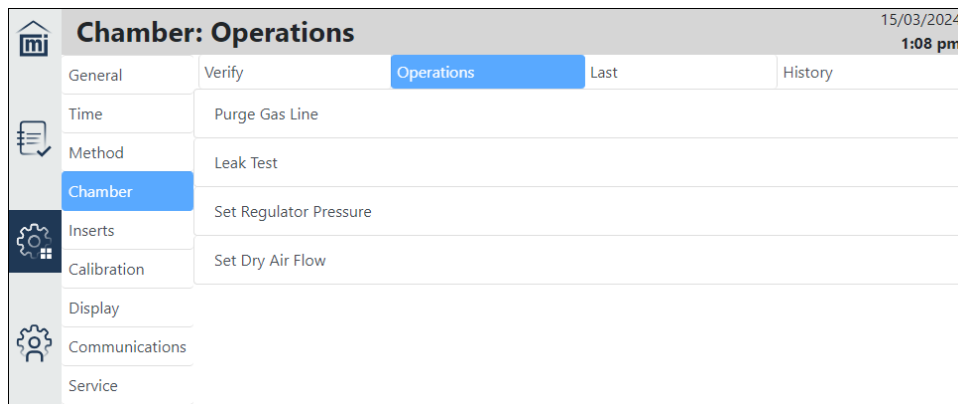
mi

Chamber: Operations

15/03/2024
1:08 pm

General
Time
Method
Chamber
Inserts
Calibration
Display
Communications
Service

Verify
Operations
Last
History

Purge Gas Line

Leak Test

Set Regulator Pressure

Set Dry Air Flow